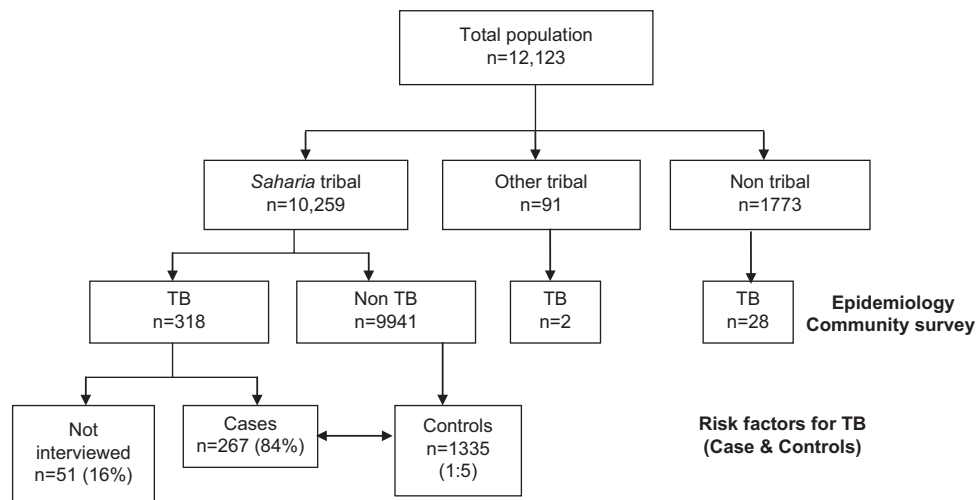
Total population
n=12,123

Saharia tribal
n=10,259

Other tribal
n=91

Non tribal
n=1773

TB
n=318

Non TB
n=9941

TB
n=2

TB
n=28

Epidemiology
Community survey

Not interviewed
n=51 (16%)

Cases
n=267 (84%)

Controls
n=1335
(1:5)

Risk factors for TB
(Case & Controls)